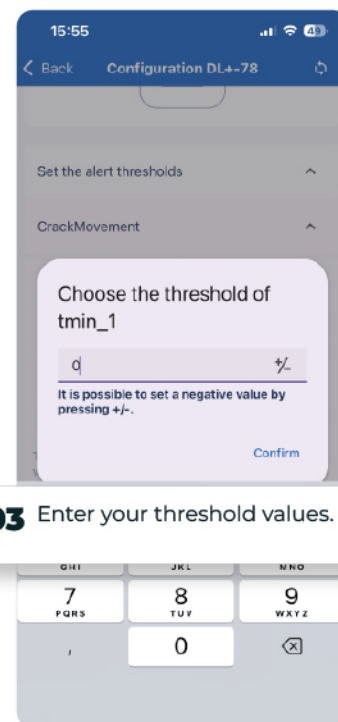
15:55

49

Back Configuration DL+-78

Set the alert thresholds

CrackMovement

Choose the threshold of tmin_1

0 +/-

It is possible to set a negative value by pressing +/-.

Confirm

03 Enter your threshold values.

GHI JKL MNO

7 PQRS 8 TUV 9 WXYZ

, 0